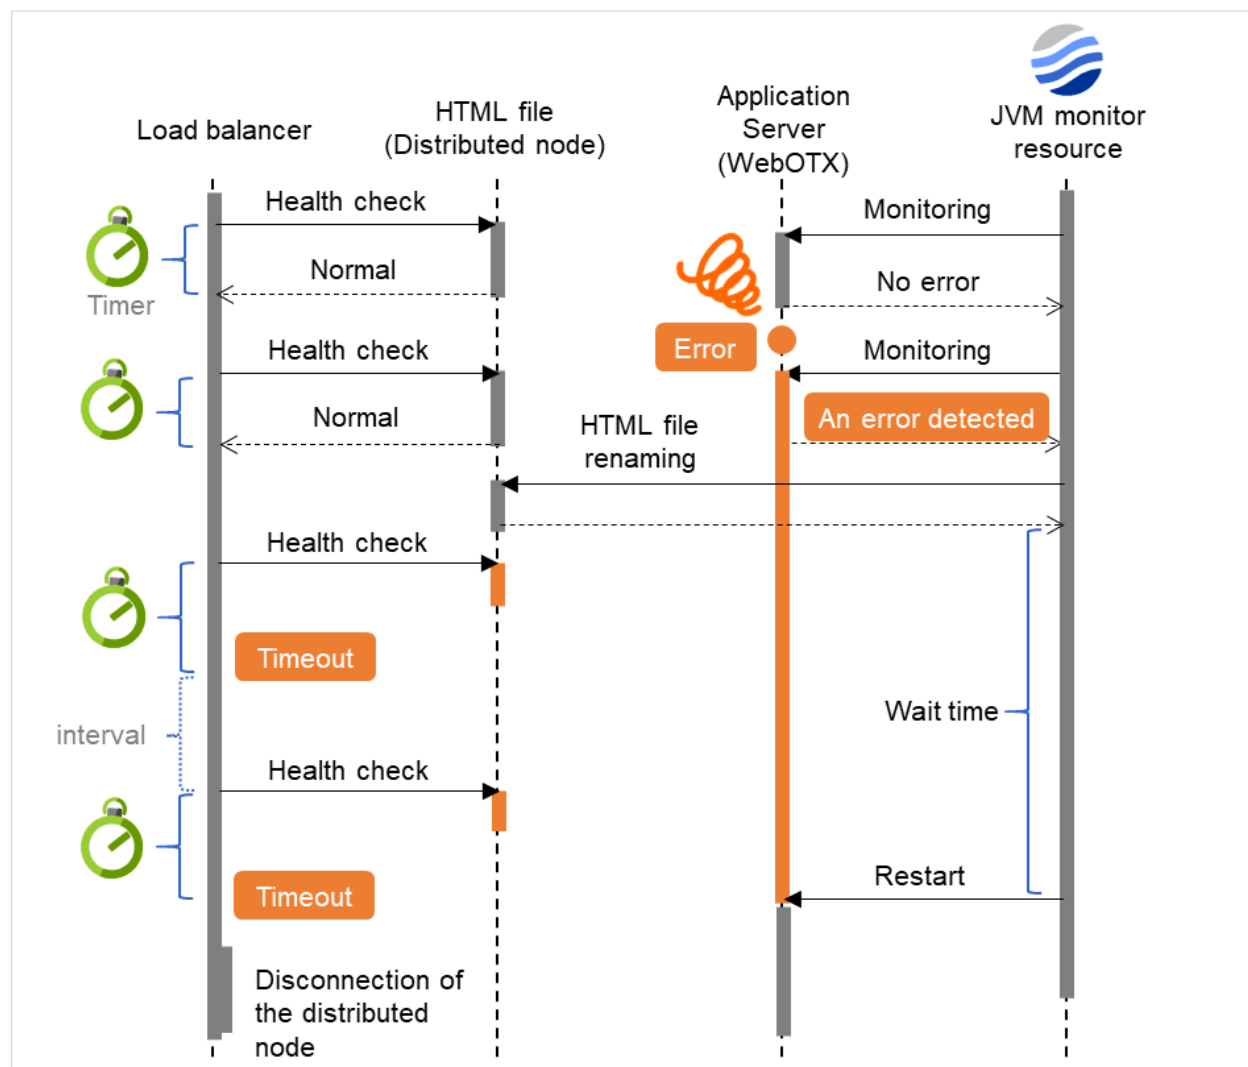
Load balancer

HTML file (Distributed node)

Application Server (WebOTX)

JVM monitor resource

Health check

Monitoring

Timer

Normal

No error

Health check

Error

Monitoring

Normal

An error detected

HTML file renaming

Health check

Timeout

interval

Wait time

Health check

Restart

Timeout

Disconnection of the distributed node